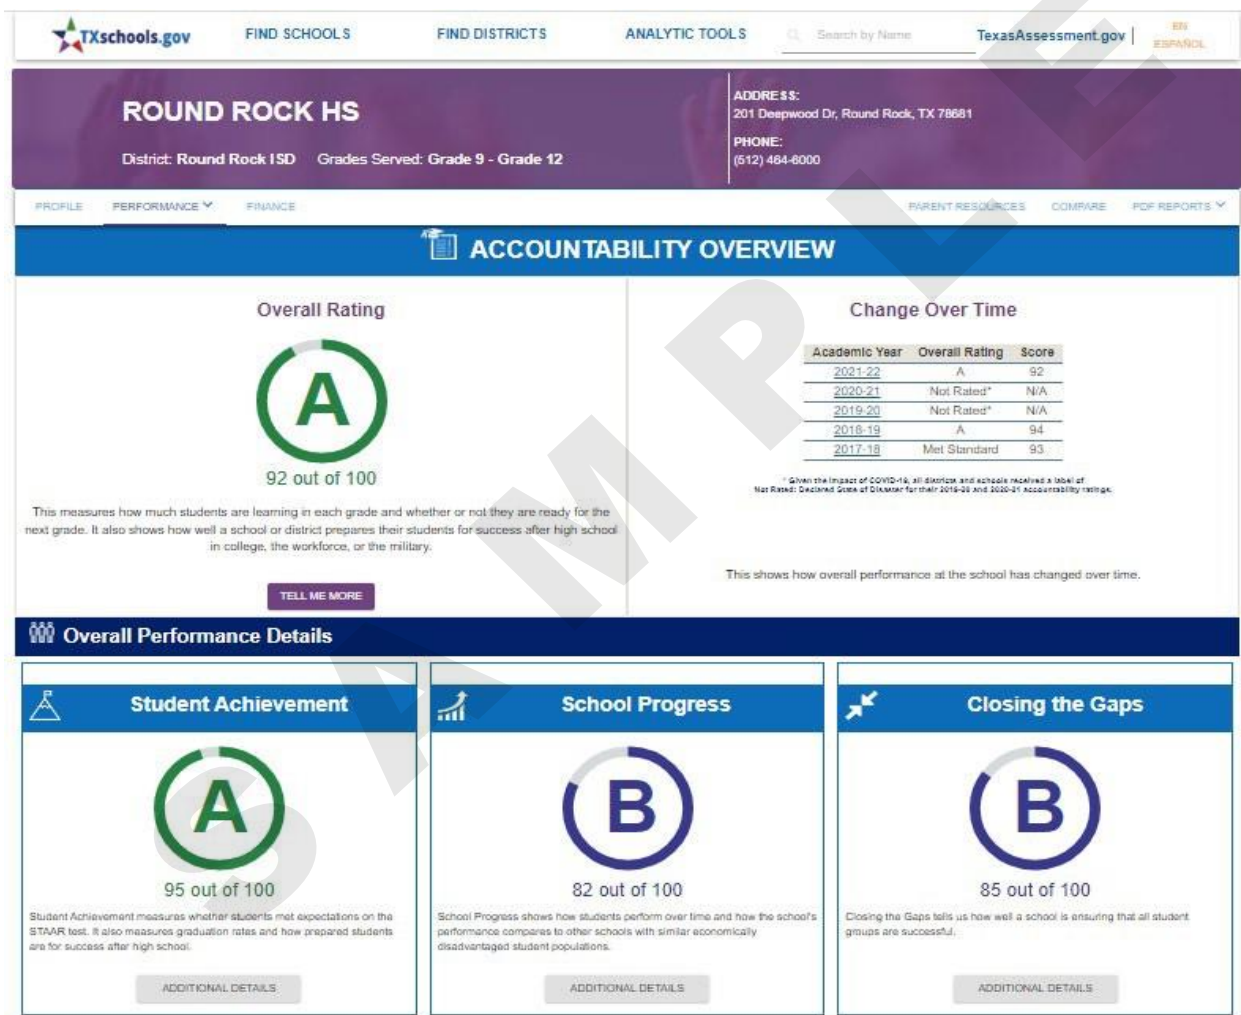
TXschools.gov FIND SCHOOLS FIND DISTRICTS ANALYTIC TOOLS Search by Name TexasAssessment.gov | EN ESPAÑOL

ROUND ROCK HS

District: Round Rock ISD Grades Served: Grade 9 - Grade 12

ADDRESS:
201 Deepwood Dr, Round Rock, TX 78681

PHONE:
(512) 464-6000

PROFILE PERFORMANCE FINANCE PARENT RESOURCES COMPARE PDF REPORTS

ACCOUNTABILITY OVERVIEW

Overall Rating

A

92 out of 100

This measures how much students are learning in each grade and whether or not they are ready for the next grade. It also shows how well a school or district prepares their students for success after high school in college, the workforce, or the military.

TELL ME MORE

Change Over Time

| Academic Year | Overall Rating | Score |
|---|---|---|
| 2021-22 | A | 92 |
| 2020-21 | Not Rated* | N/A |
| 2019-20 | Not Rated* | N/A |
| 2018-19 | A | 94 |
| 2017-18 | Met Standard | 93 |

* Given the impact of COVID-19, all districts and schools received a label of Not Rated: Declared State of Disaster for their 2019-20 and 2020-21 accountability ratings.

This shows how overall performance at the school has changed over time.

Overall Performance Details

Student Achievement

A

95 out of 100

Student Achievement measures whether students met expectations on the STAAR test. It also measures graduation rates and how prepared students are for success after high school.

ADDITIONAL DETAILS

School Progress

B

82 out of 100

School Progress shows how students perform over time and how the school's performance compares to other schools with similar economically disadvantaged student populations.

ADDITIONAL DETAILS

Closing the Gaps

B

85 out of 100

Closing the Gaps tells us how well a school is ensuring that all student groups are successful.

ADDITIONAL DETAILS

SAMPLE